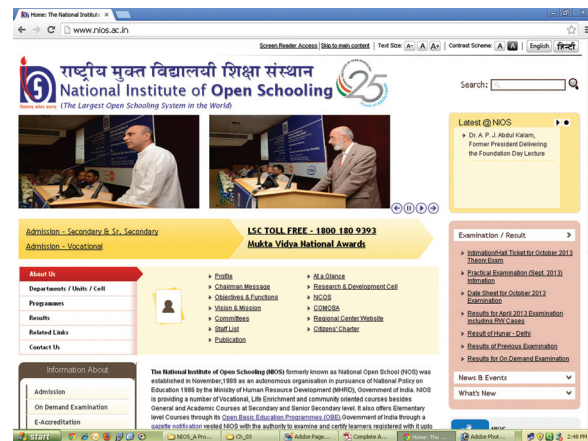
Home: The National Institute ×

www.nios.ac.in

Screen Reader Access | Skip to main content | Text Size: A- A A+ | Contrast Scheme: A A | English | हिन्दी

राष्ट्रीय मुक्त विद्यालयी शिक्षा संस्थान
National Institute of Open Schooling
(The Largest Open Schooling System in the World)

25

Search:

Latest @ NIOS

Dr. A. P. J. Abdul Kalam, Former President Delivering the Foundation Day Lecture

Admission - Secondary & Sr. Secondary
Admission - Vocational

LSC TOLL FREE - 1800 180 9393
Mukta Vidya National Awards

Examination / Result

Intimation/Hall Ticket for October 2013 Theory Exam
Practical Examination (Sept. 2013) Intimation
Date Sheet for October 2013 Examination
Results for April 2013 Examination including RW Cases
Result of Hunar - Delhi
Results of Previous Examination
Results for On Demand Examination

About Us
Departments / Units / Cell
Programmes
Results
Related Links
Contact Us

Profile
Chairman Message
Objectives & Functions
Vision & Mission
Committees
Staff List
Publication

At a Glance
Research & Development Cell
NCOS
COMOSA
Regional Center Website
Citizens' Charter

Information About
Admission
On Demand Examination
E-Accreditation

The National Institute of Open Schooling (NIOS) formerly known as National Open School (NOS) was established in November,1989 as an autonomous organisation in pursuance of National Policy on Education 1986 by the Ministry of Human Resource Development (MHRD), Government of India. NIOS is providing a number of Vocational, Life Enrichment and community oriented courses besides General and Academic Courses at Secondary and Senior Secondary level. It also offers Elementary level Courses through its Open Basic Education Programmes (OBE). Government of India through a gazette notification vested NIOS with the authority to examine and certify learners registered with it upto

News & Events
What's New

Start | NIOS_A Pro... | Ch_03 | Adobe Page... | Complete A... | Home: The ... | Adobe Phot... | 2:48 PM